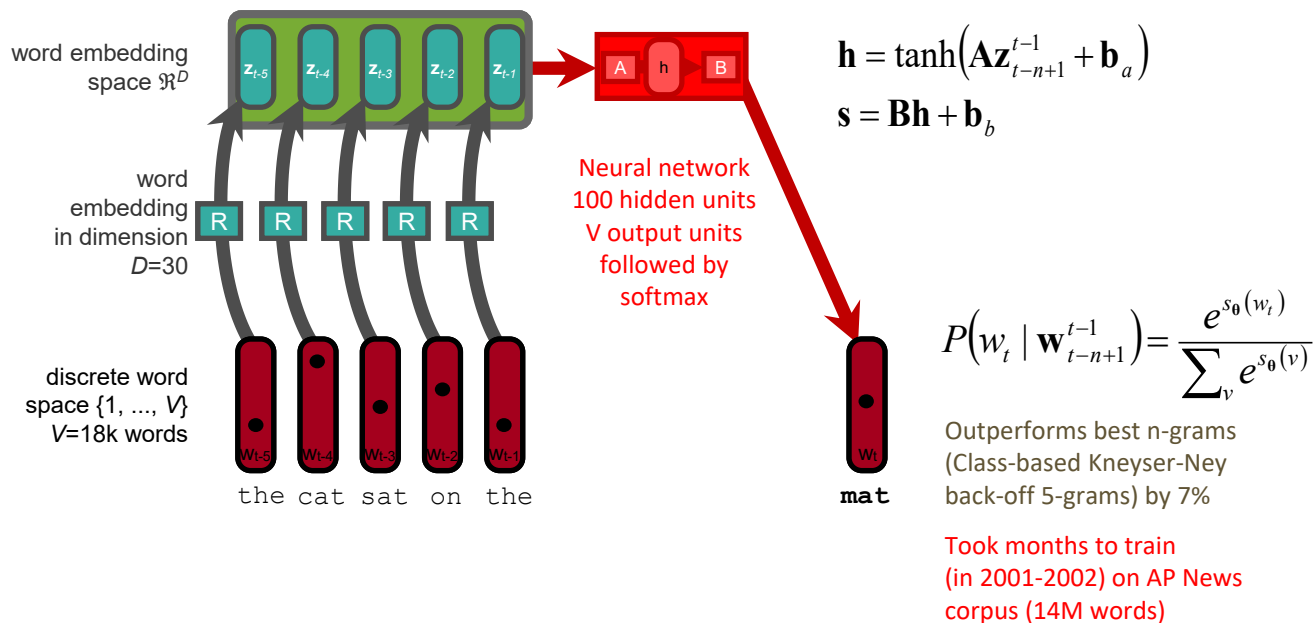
word embedding space $\Re^D$

$z_{t-5}$ $z_{t-4}$ $z_{t-3}$ $z_{t-2}$ $z_{t-1}$

A h B

$\mathbf{h} = \tanh\left(\mathbf{A}\mathbf{z}_{t-n+1}^{t-1} + \mathbf{b}_a\right)$

$\mathbf{s} = \mathbf{B}\mathbf{h} + \mathbf{b}_b$

word embedding in dimension $D$=30

R R R R R

Neural network
100 hidden units
V output units
followed by
softmax

discrete word space {1, ..., $V$}
$V$=18k words

$w_{t-5}$ $w_{t-4}$ $w_{t-3}$ $w_{t-2}$ $w_{t-1}$

the cat sat on the

$w_t$

mat

$P\left(w_t \mid \mathbf{w}_{t-n+1}^{t-1}\right) = \frac{e^{s_{\theta}(w_t)}}{\sum_v e^{s_{\theta}(v)}}$

Outperforms best n-grams (Class-based Kneyser-Ney back-off 5-grams) by 7%

Took months to train (in 2001-2002) on AP News corpus (14M words)